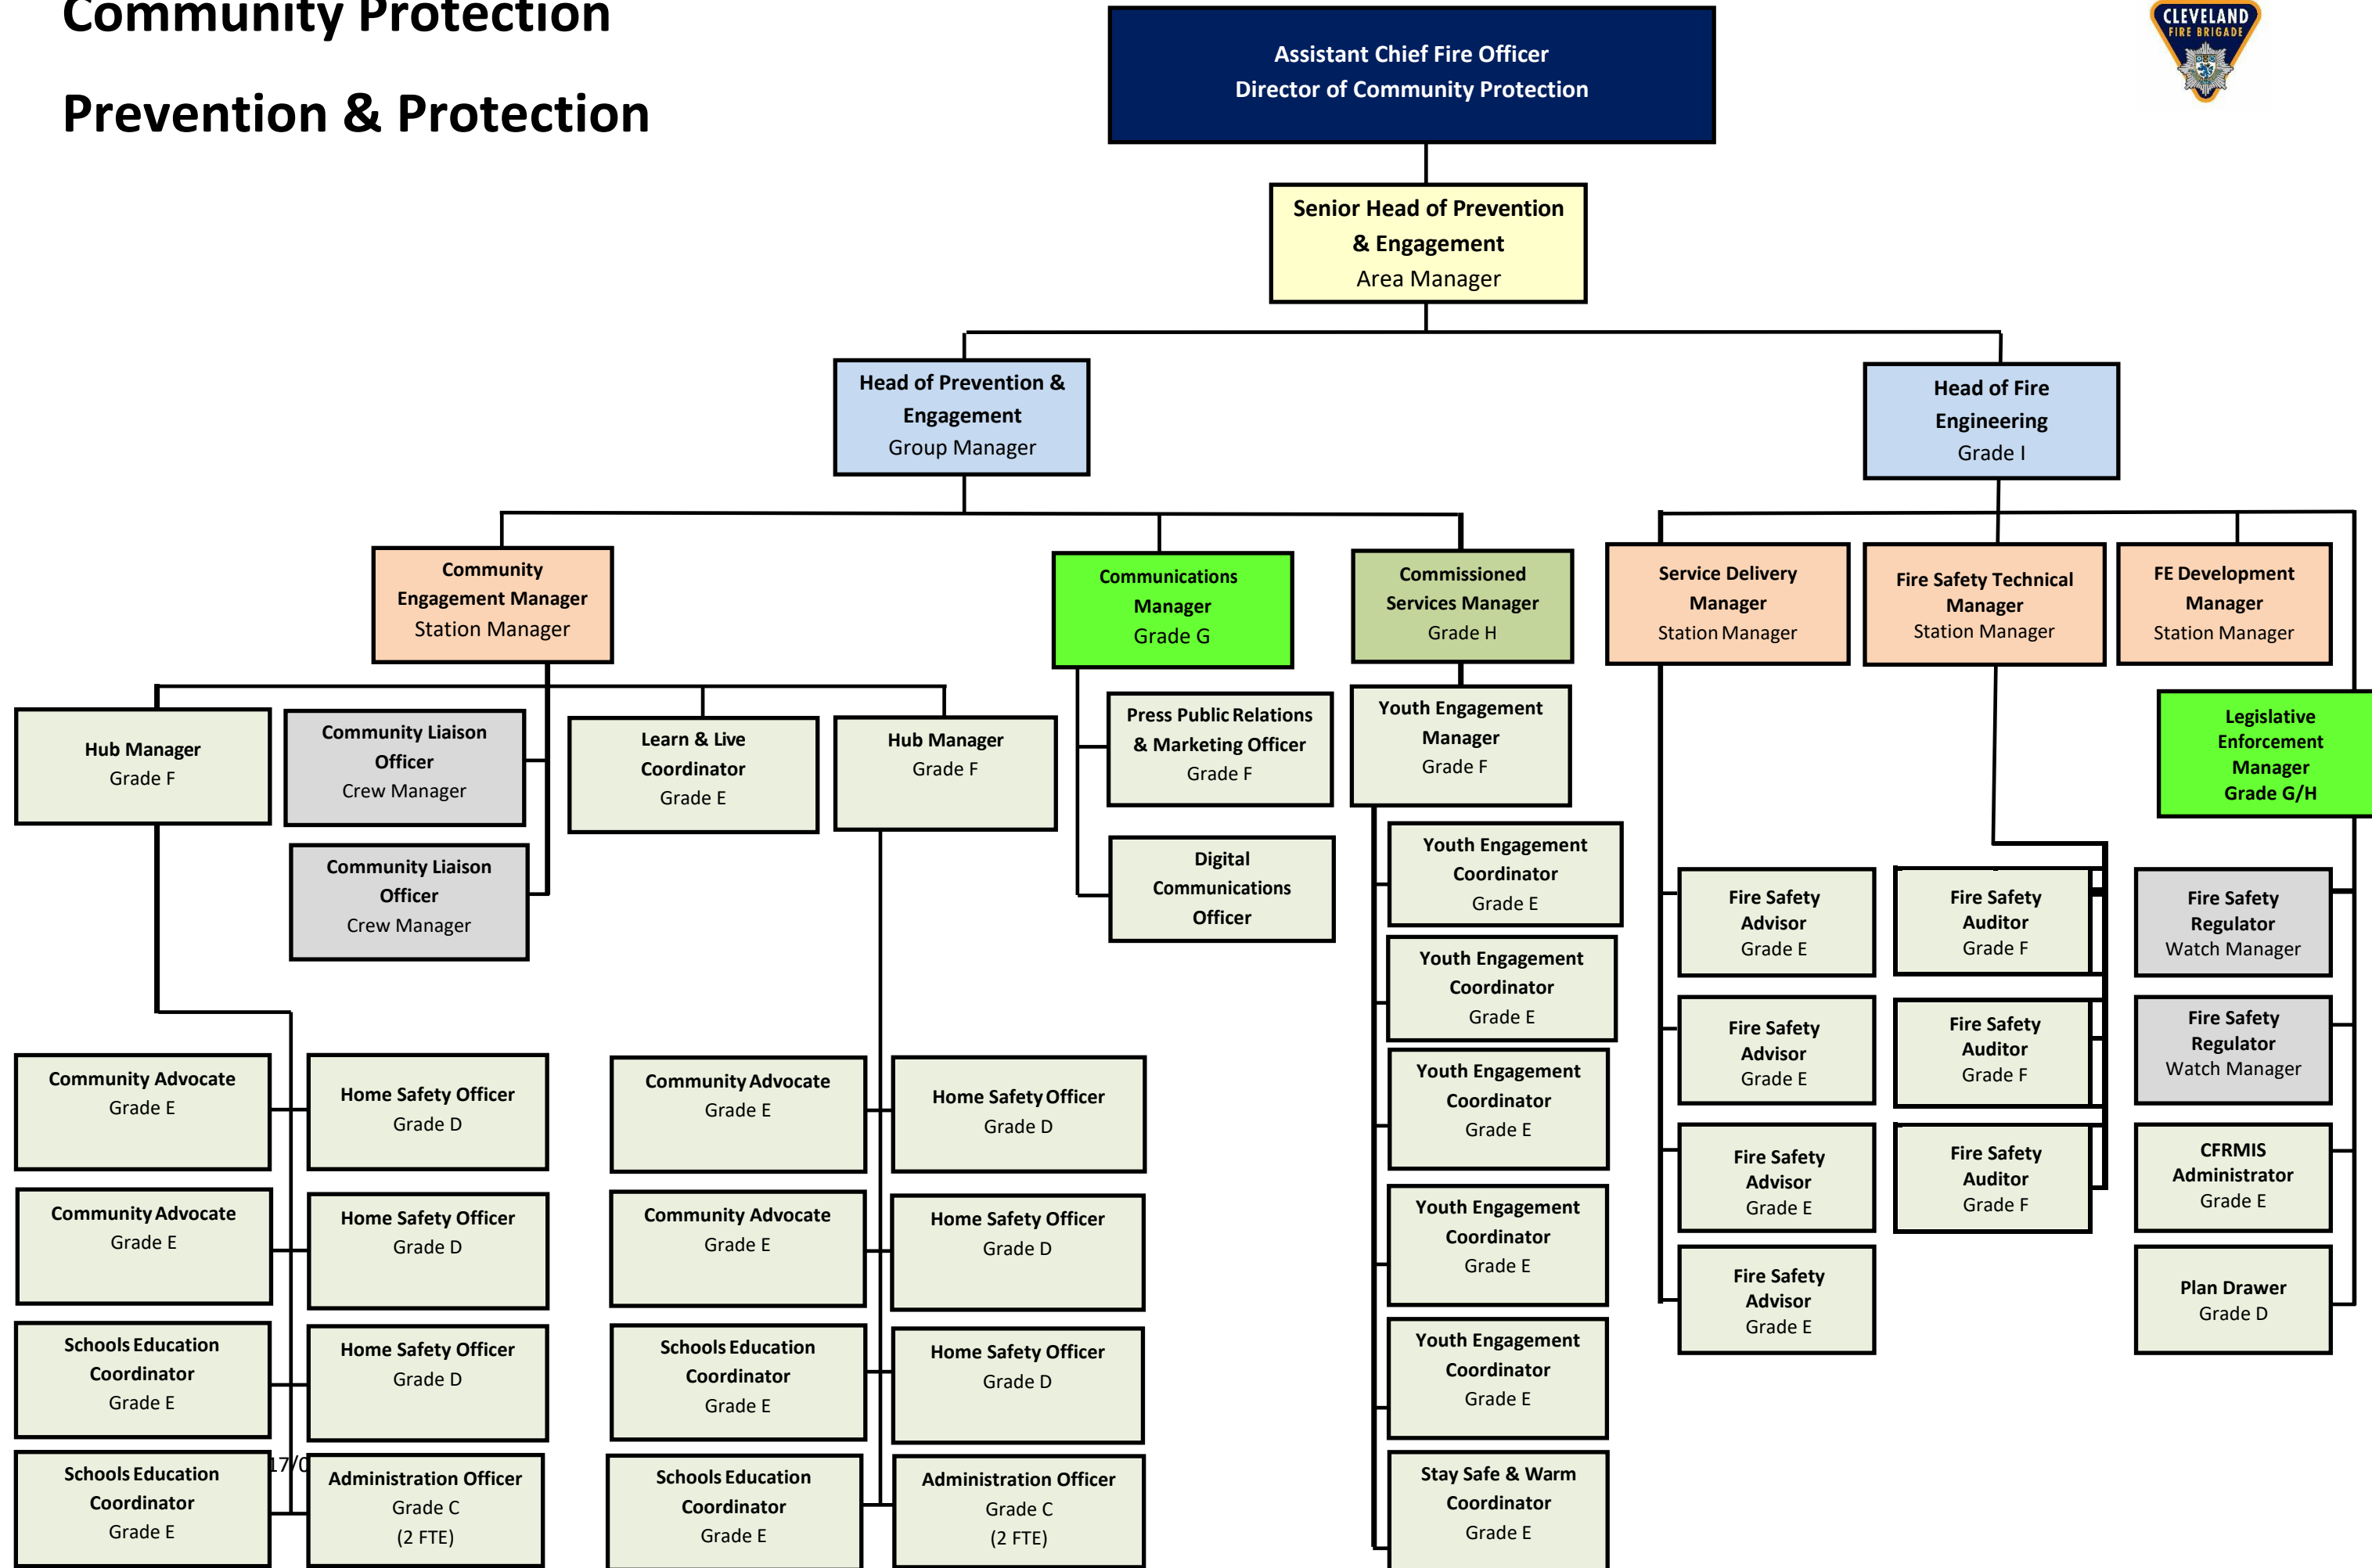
Community Protection

Prevention & Protection

CLEVELAND FIRE BRIGADE

Assistant Chief Fire Officer
Director of Community Protection

Senior Head of Prevention & Engagement
Area Manager

Head of Prevention & Engagement
Group Manager

Head of Fire Engineering
Grade I

Community Engagement Manager
Station Manager

Communications Manager
Grade G

Commissioned Services Manager
Grade H

Service Delivery Manager
Station Manager

Fire Safety Technical Manager
Station Manager

FE Development Manager
Station Manager

Hub Manager
Grade F

Community Liaison Officer
Crew Manager

Learn & Live Coordinator
Grade E

Hub Manager
Grade F

Press Public Relations & Marketing Officer
Grade F

Youth Engagement Manager
Grade F

Legislative Enforcement Manager
Grade G/H

Community Liaison Officer
Crew Manager

Digital Communications Officer

Youth Engagement Coordinator
Grade E

Youth Engagement Coordinator
Grade E

Youth Engagement Coordinator
Grade E

Youth Engagement Coordinator
Grade E

Youth Engagement Coordinator
Grade E

Stay Safe & Warm Coordinator
Grade E

Fire Safety Advisor
Grade E

Fire Safety Advisor
Grade E

Fire Safety Advisor
Grade E

Fire Safety Advisor
Grade E

Fire Safety Auditor
Grade F

Fire Safety Auditor
Grade F

Fire Safety Auditor
Grade F

Fire Safety Regulator
Watch Manager

Fire Safety Regulator
Watch Manager

CFRMIS Administrator
Grade E

Plan Drawer
Grade D

Community Advocate
Grade E

Community Advocate
Grade E

Schools Education Coordinator
Grade E

Schools Education Coordinator
Grade E

Home Safety Officer
Grade D

Home Safety Officer
Grade D

Home Safety Officer
Grade D

Administration Officer
Grade C
(2 FTE)

17/0

Community Advocate
Grade E

Community Advocate
Grade E

Schools Education Coordinator
Grade E

Schools Education Coordinator
Grade E

Home Safety Officer
Grade D

Home Safety Officer
Grade D

Home Safety Officer
Grade D

Administration Officer
Grade C
(2 FTE)